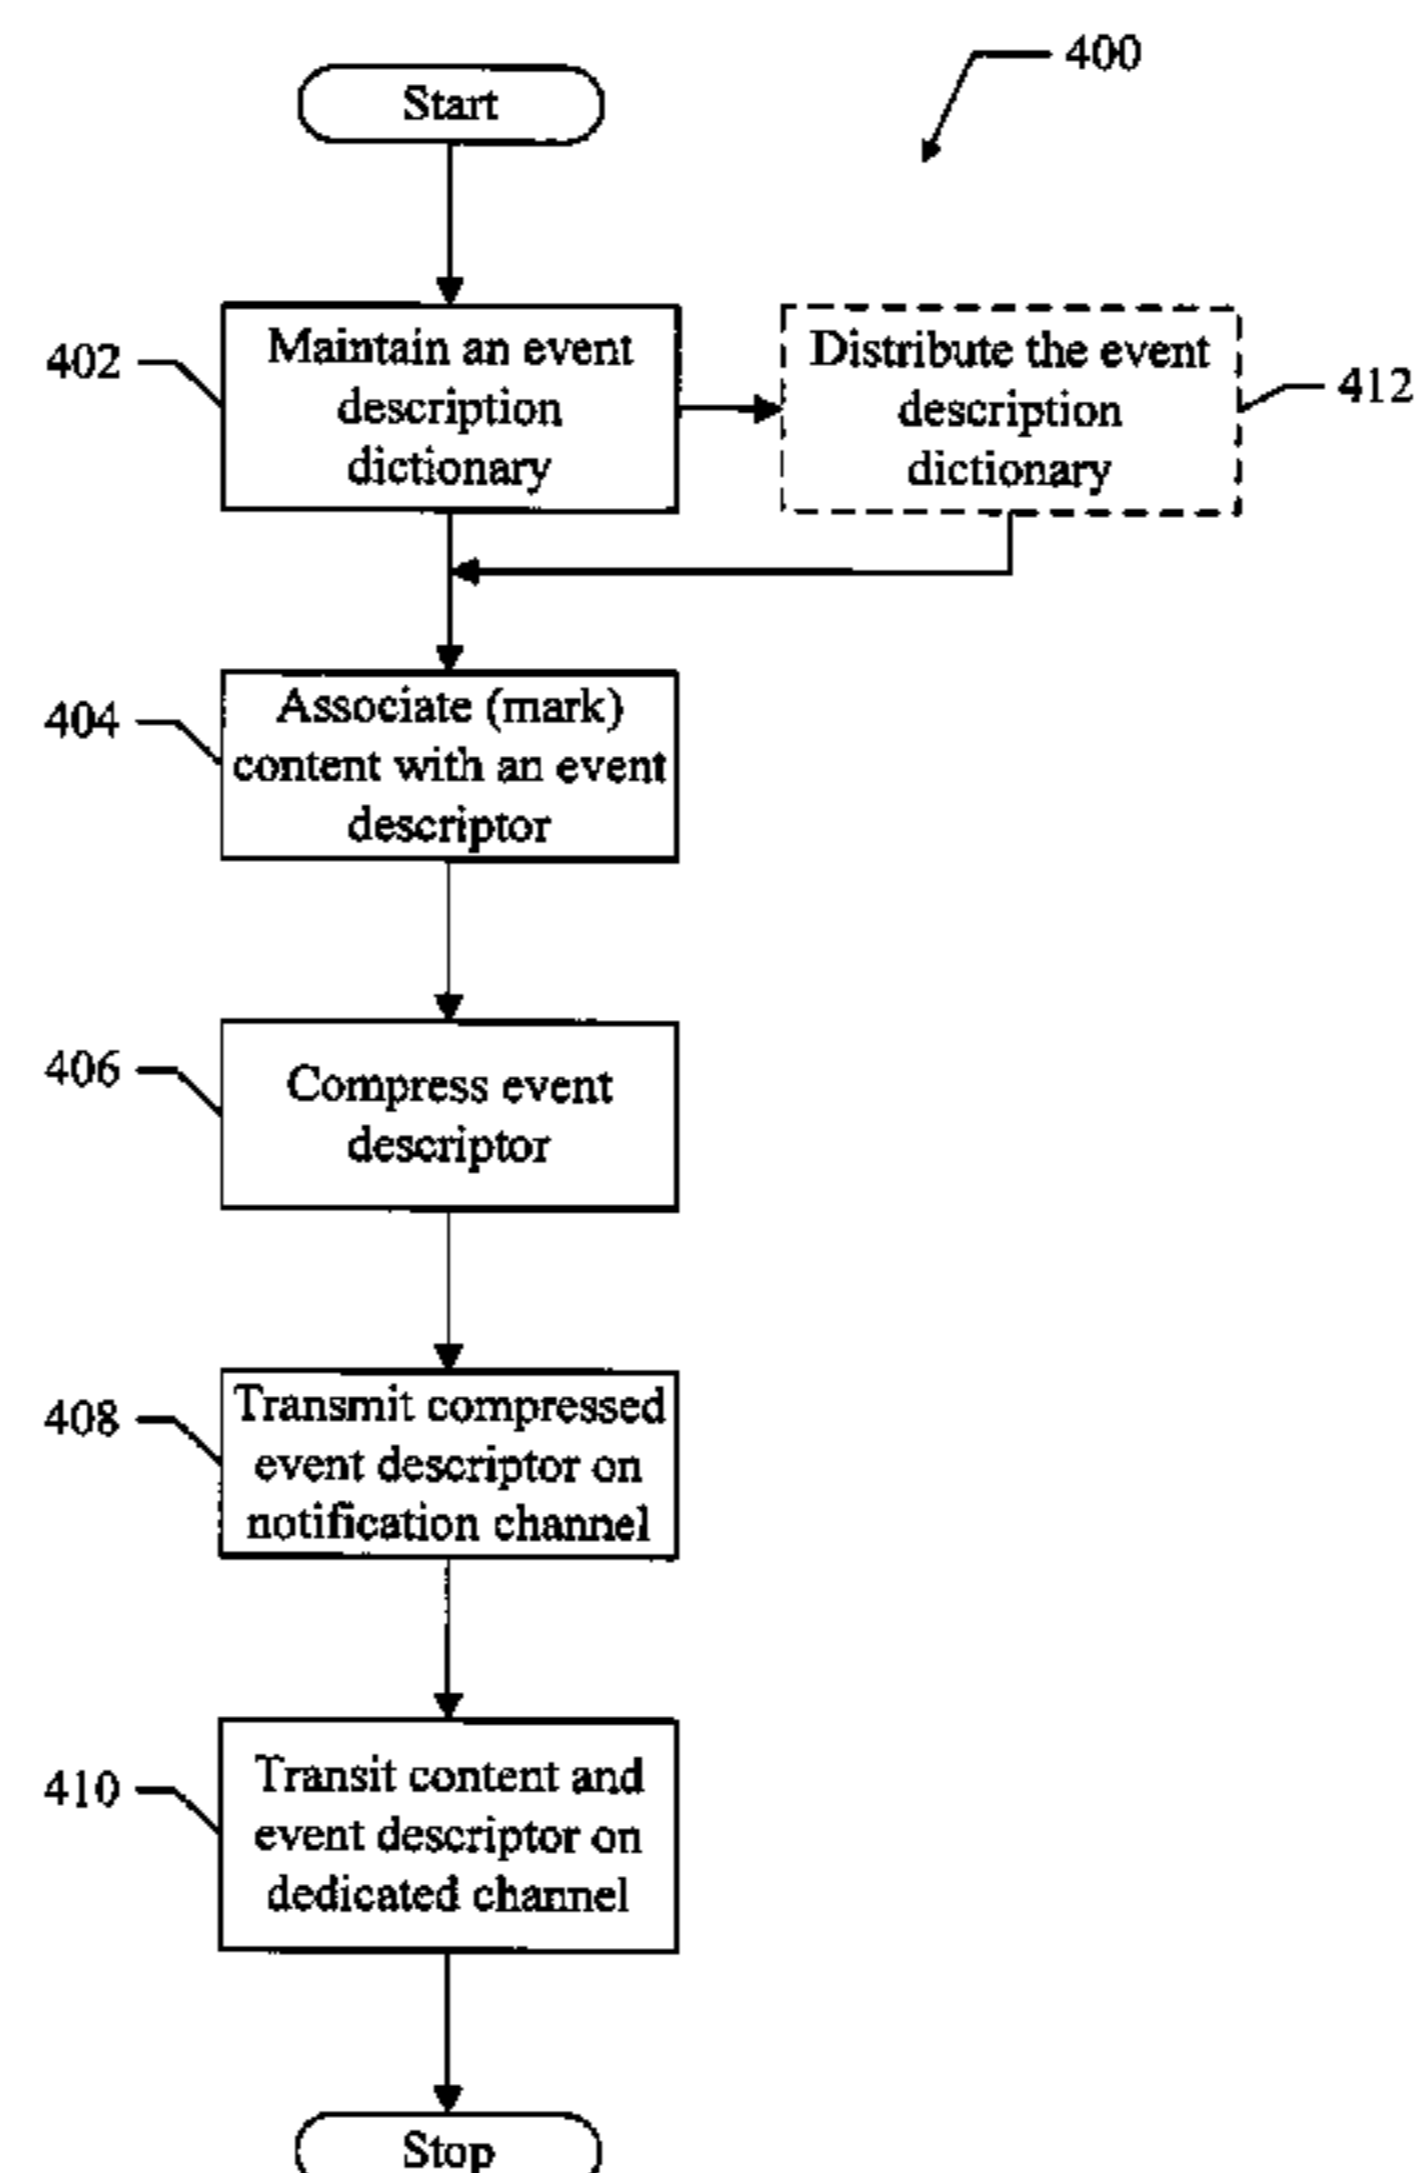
400

Start

402

Maintain an event description dictionary

Distribute the event description dictionary

412

404

Associate (mark) content with an event descriptor

406

Compress event descriptor

408

Transmit compressed event descriptor on notification channel

410

Transit content and event descriptor on dedicated channel

Stop